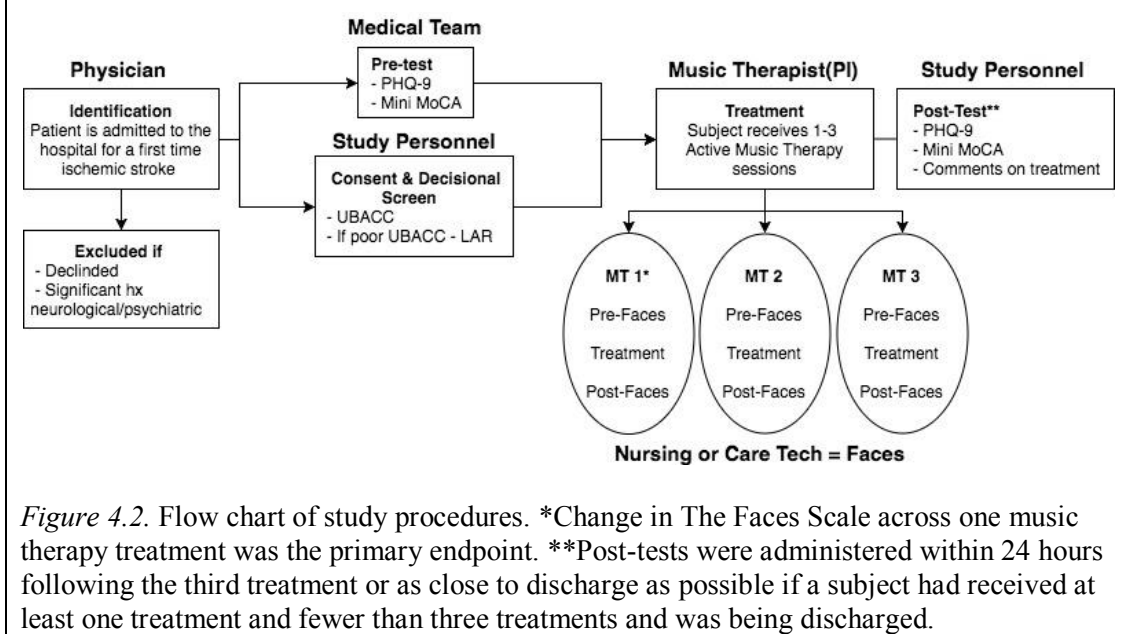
Physician

Identification
Patient is admitted to the hospital for a first time ischemic stroke

Excluded if
- Declinded
- Significant hx neurological/psychiatric

Medical Team

Pre-test
- PHQ-9
- Mini MoCA

Study Personnel

Consent & Decisional Screen
- UBACC
- If poor UBACC - LAR

Music Therapist(PI)

Treatment
Subject receives 1-3 Active Music Therapy sessions

Study Personnel

Post-Test**
- PHQ-9
- Mini MoCA
- Comments on treatment

MT 1*
Pre-Faces
Treatment
Post-Faces

MT 2
Pre-Faces
Treatment
Post-Faces

MT 3
Pre-Faces
Treatment
Post-Faces

Nursing or Care Tech = Faces

*Figure 4.2.* Flow chart of study procedures. *Change in The Faces Scale across one music therapy treatment was the primary endpoint. **Post-tests were administered within 24 hours following the third treatment or as close to discharge as possible if a subject had received at least one treatment and fewer than three treatments and was being discharged.